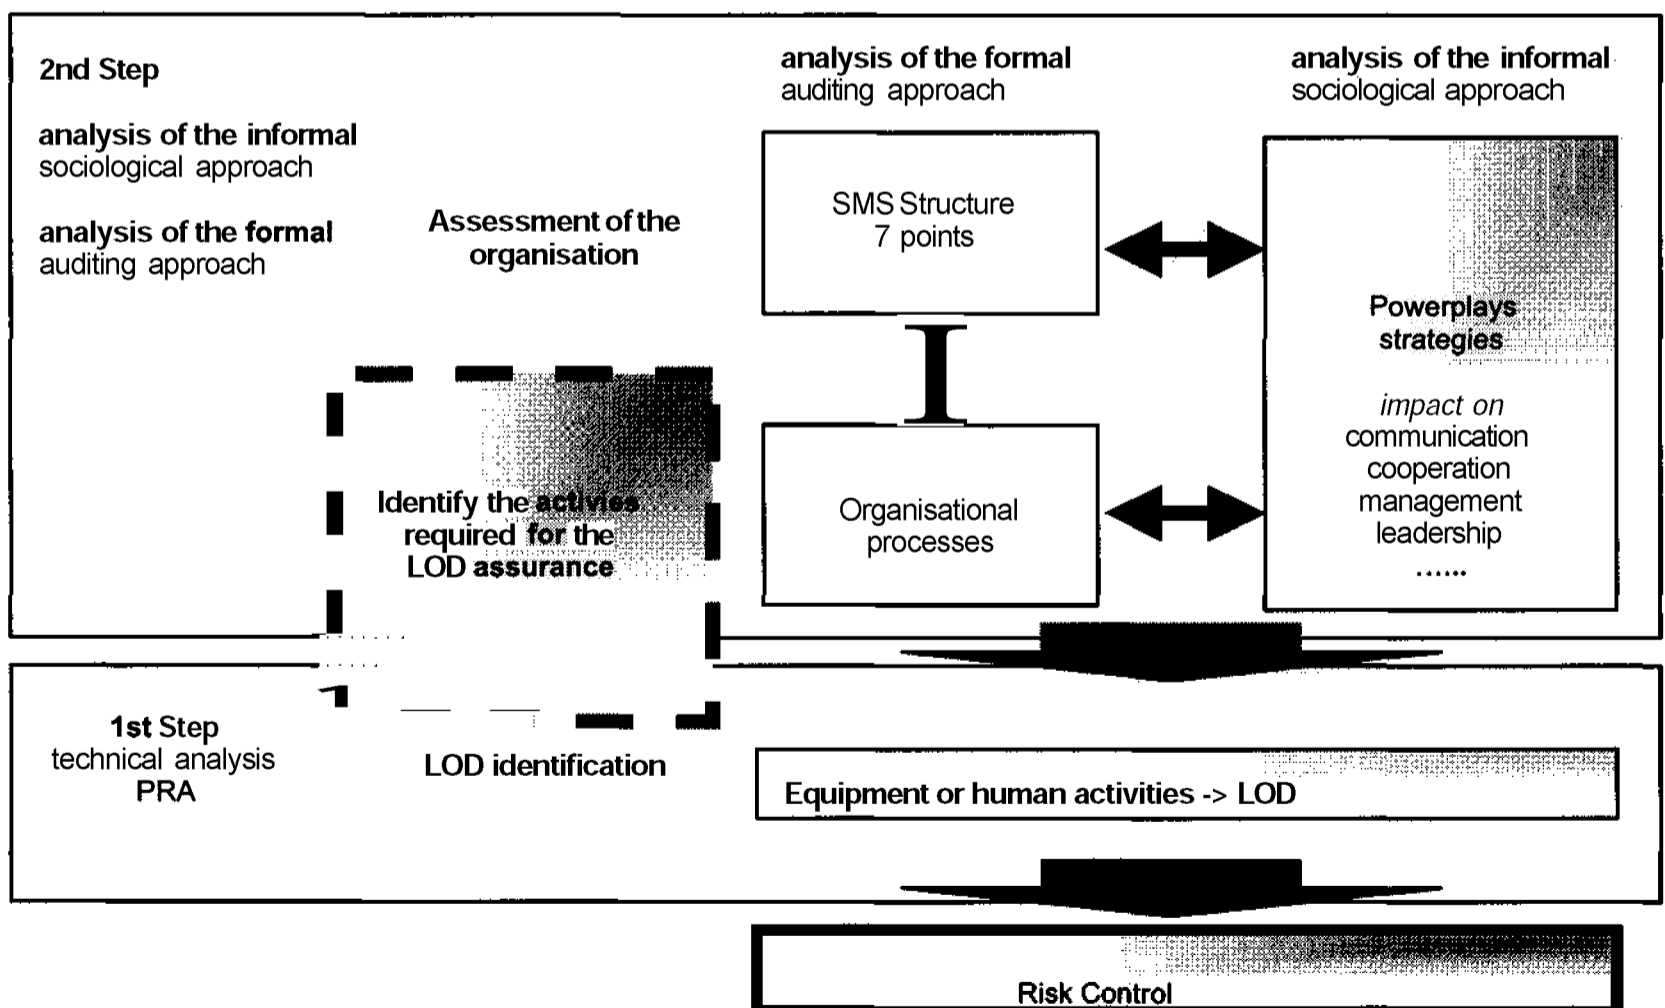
2nd Step

analysis of the informal sociological approach

analysis of the formal auditing approach

Assessment of the organisation

analysis of the formal auditing approach

analysis of the informal sociological approach

SMS Structure 7 points

Powerplays strategies

impact on communication cooperation management leadership ......

Identify the activics required for the LOD assurance

Organisational processes

1st Step technical analysis PRA

LOD identification

Equipment or human activities -> LOD

Risk Control